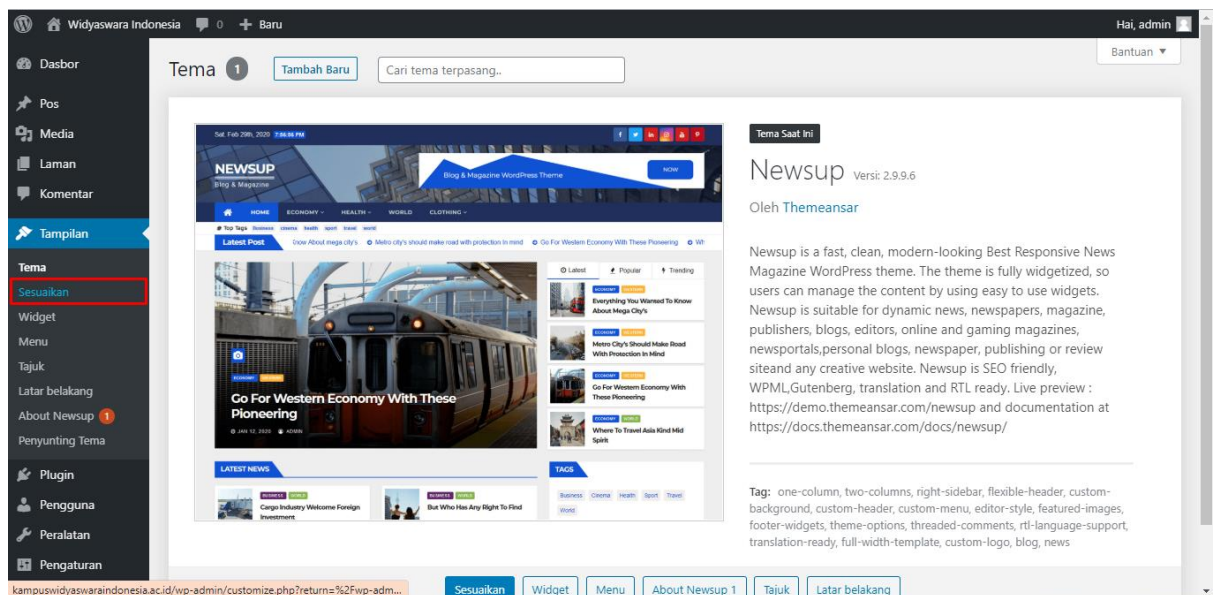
Widyaswara Indonesia 0 + Baru
Hai, admin

Dasbor
Pos
Media
Laman
Komentar
Tampilan
Tema
Sesuaikan
Widget
Menu
Tajuk
Latar belakang
About Newsup 1
Penyunting Tema
Plugin
Pengguna
Peralatan
Pengaturan

Tema 1 Tambah Baru Cari tema terpasang..
Bantuan ▼

Sat. Feb 29th, 2020 7:56:56 PM
NEWSUP
Blog & Magazine
Blog & Magazine WordPress Theme NOW
HOME ECONOMY ~ HEALTH ~ WORLD CLOTHING ~
# Top Tags Business cinema health sport travel world
Latest Post Know About mega city's Metro city's should make road with protection in mind Go For Western Economy With These Pioneering
Latest Popular Trending
ECONOMY Everything You Wanted To Know About Mega City's
ECONOMY Metro City's Should Make Road With Protection In Mind
ECONOMY Go For Western Economy With These Pioneering
ECONOMY WORLD Where To Travel Asia Kind Mid Spirit
ECONOMY Go For Western Economy With These Pioneering
JAN 12, 2020 ADMIN
LATEST NEWS
BUSINESS WORLD Cargo Industry Welcome Foreign Investment
BUSINESS WORLD But Who Has Any Right To Find
TAGS
Business Cinema Health Sport Travel World

Tema Saat Ini
Newsup Versi: 2.9.9.6
Oleh Themeansar

Newsup is a fast, clean, modern-looking Best Responsive News Magazine WordPress theme. The theme is fully widgetized, so users can manage the content by using easy to use widgets. Newsup is suitable for dynamic news, newspapers, magazine, publishers, blogs, editors, online and gaming magazines, newsportals,personal blogs, newspaper, publishing or review siteand any creative website. Newsup is SEO friendly, WPML,Gutenberg, translation and RTL ready. Live preview : https://demo.themeansar.com/newsup and documentation at https://docs.themeansar.com/docs/newsup/

Tag: one-column, two-columns, right-sidebar, flexible-header, custom-background, custom-header, custom-menu, editor-style, featured-images, footer-widgets, theme-options, threaded-comments, rtl-language-support, translation-ready, full-width-template, custom-logo, blog, news

kampuswidyaswaraindonesia.ac.id/wp-admin/customize.php?return=%2Fwp-adm...
Sesuaikan Widget Menu About Newsup 1 Tajuk Latar belakang